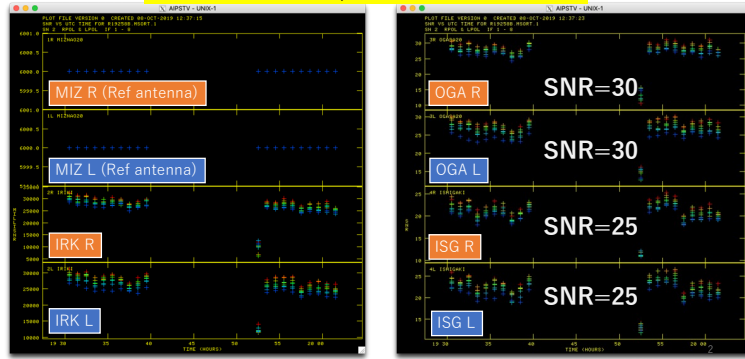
AIPSTV - UNIX-1

PLOT FILE VERSION 0 CREATED 06-OCT-2019 12:37:15
SNR VS UTC TIME FOR R19298B MSORT 1
SN 2 RPOL & LPOL IF 1 - 8

1R MIZNAO20

6000.0
5999.5

MIZ R (Ref antenna)

1L MIZNAO20

6001.0
6000.5
6000.0
5999.5

MIZ L (Ref antenna)

2R IRIKI

30000
25000
20000
15000
10000

IRK R

2L IRIKI

30000
25000
20000
15000
10000

IRK L

19 30 35 40 45 50 20 00
TIME (HOURS)

AIPSTV - UNIX-1

PLOT FILE VERSION 0 CREATED 06-OCT-2019 12:37:23
SNR VS UTC TIME FOR R19298B MSORT 1
SN 2 RPOL & LPOL IF 1 - 8

3R OGASA20

30
25
20
15

OGA R

SNR=30

3L OGASA20

25
20
15

OGA L

SNR=30

4R ISIGAKI

25
20
15
10

ISG R

SNR=25

4L ISIGAKI

25
20
15

ISG L

SNR=25

19 30 35 40 45 50 20 00
TIME (HOURS)

2